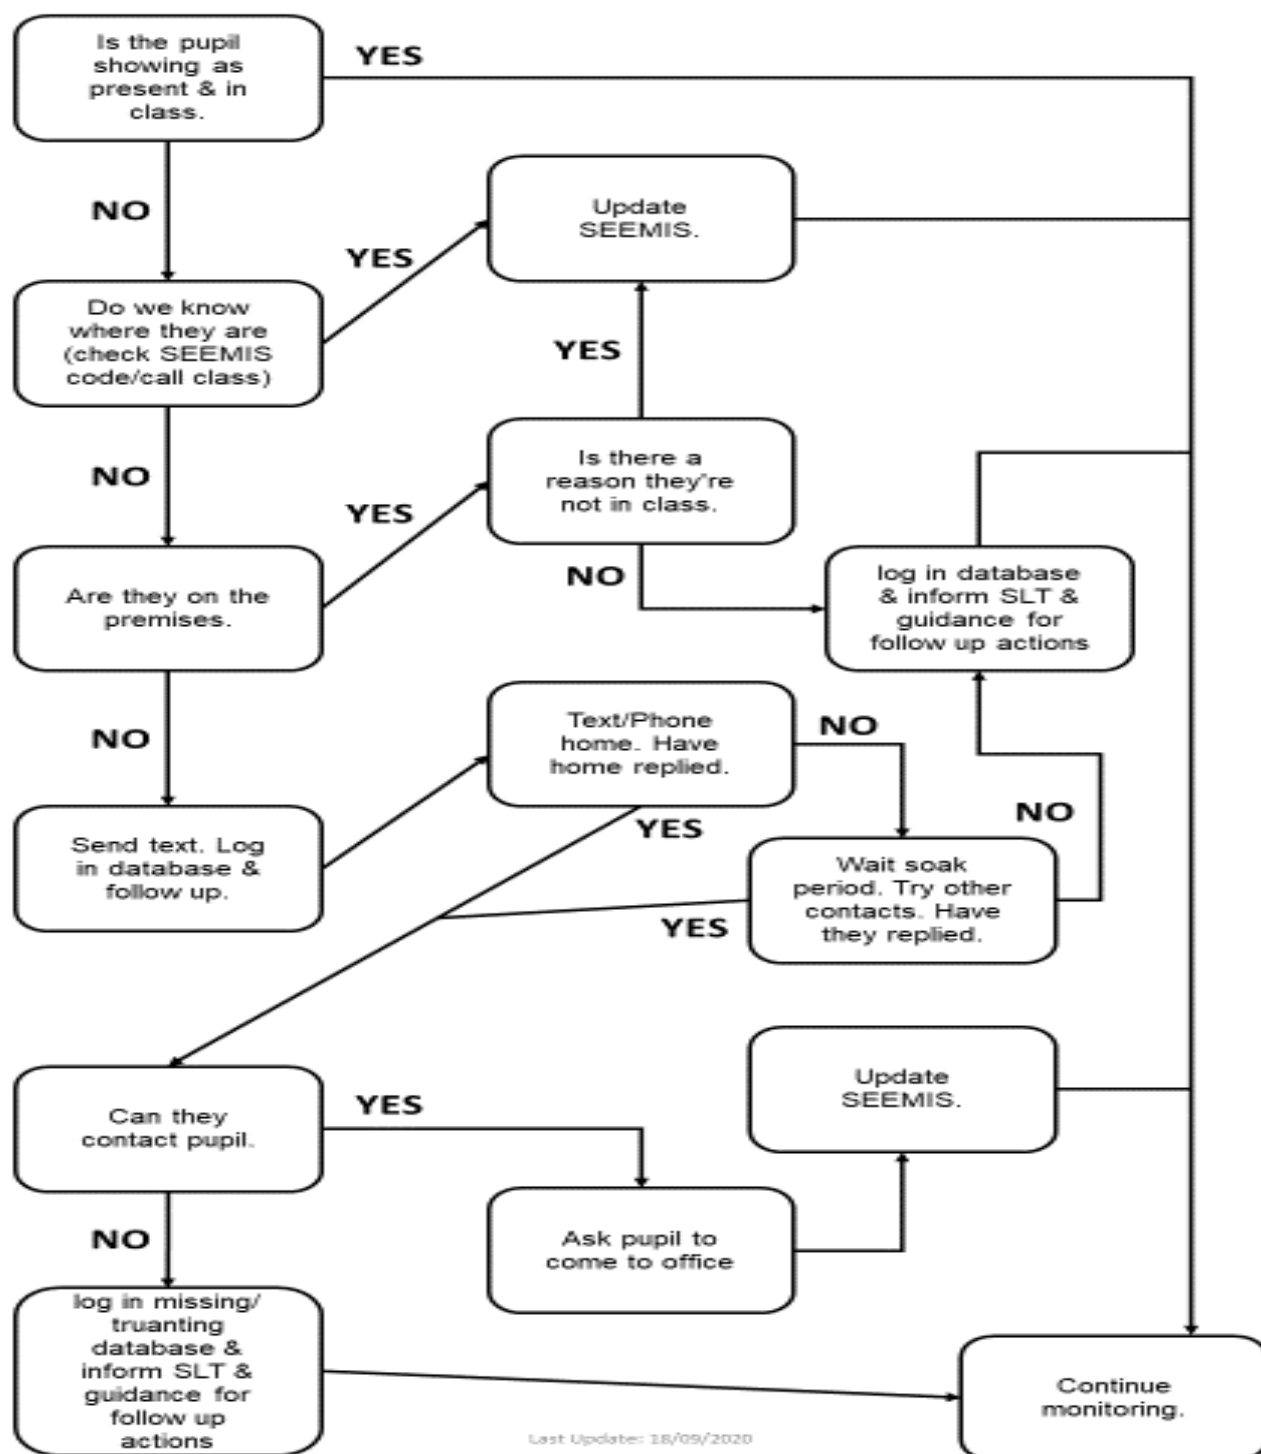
Is the pupil showing as present & in class.

YES

NO

Update SEEMIS.

YES

Do we know where they are (check SEEMIS code/call class)

YES

NO

Is there a reason they're not in class.

YES

NO

log in database & inform SLT & guidance for follow up actions

Are they on the premises.

NO

Text/Phone home. Have home replied.

NO

NO

YES

Send text. Log in database & follow up.

Wait soak period. Try other contacts. Have they replied.

YES

Update SEEMIS.

Can they contact pupil.

YES

Ask pupil to come to office

NO

log in missing/ truanting database & inform SLT & guidance for follow up actions

Continue monitoring.

Last Update: 18/09/2020